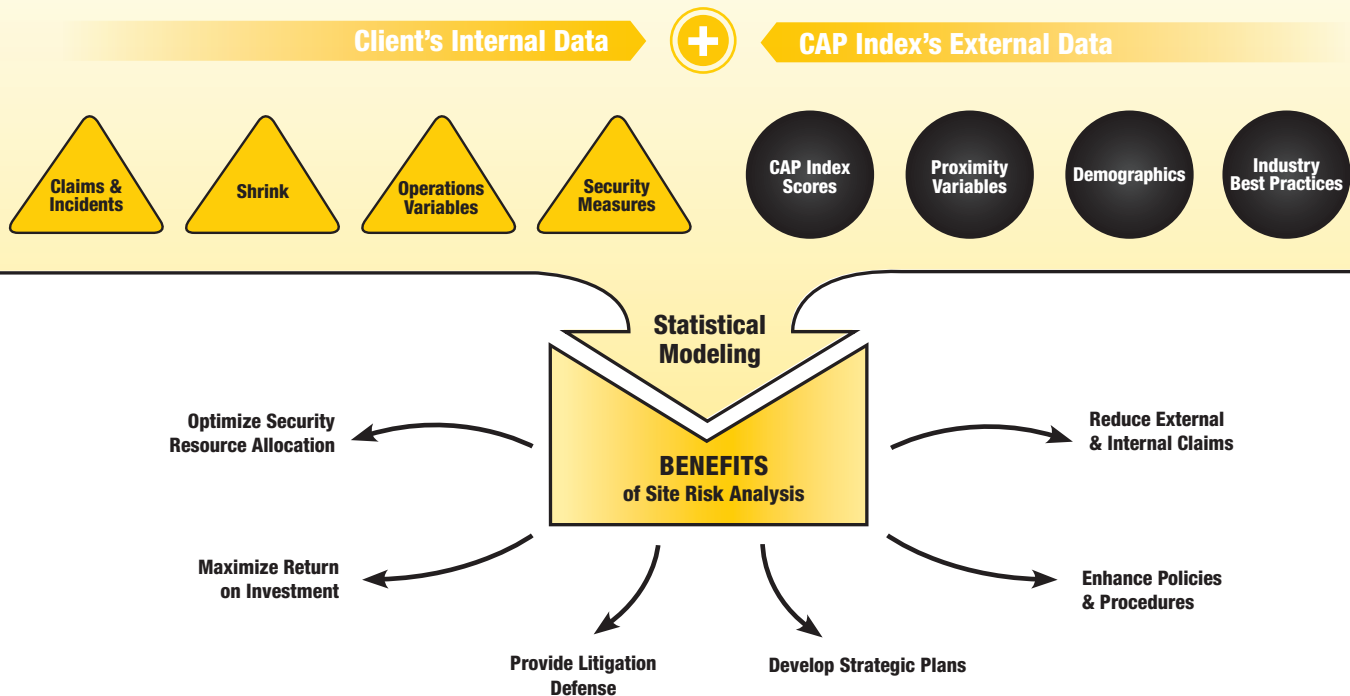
Client's Internal Data

CAP Index's External Data

Claims & Incidents

Shrink

Operations Variables

Security Measures

CAP Index Scores

Proximity Variables

Demographics

Industry Best Practices

Statistical Modeling

BENEFITS
of Site Risk Analysis

Optimize Security Resource Allocation

Reduce External & Internal Claims

Maximize Return on Investment

Enhance Policies & Procedures

Provide Litigation Defense

Develop Strategic Plans